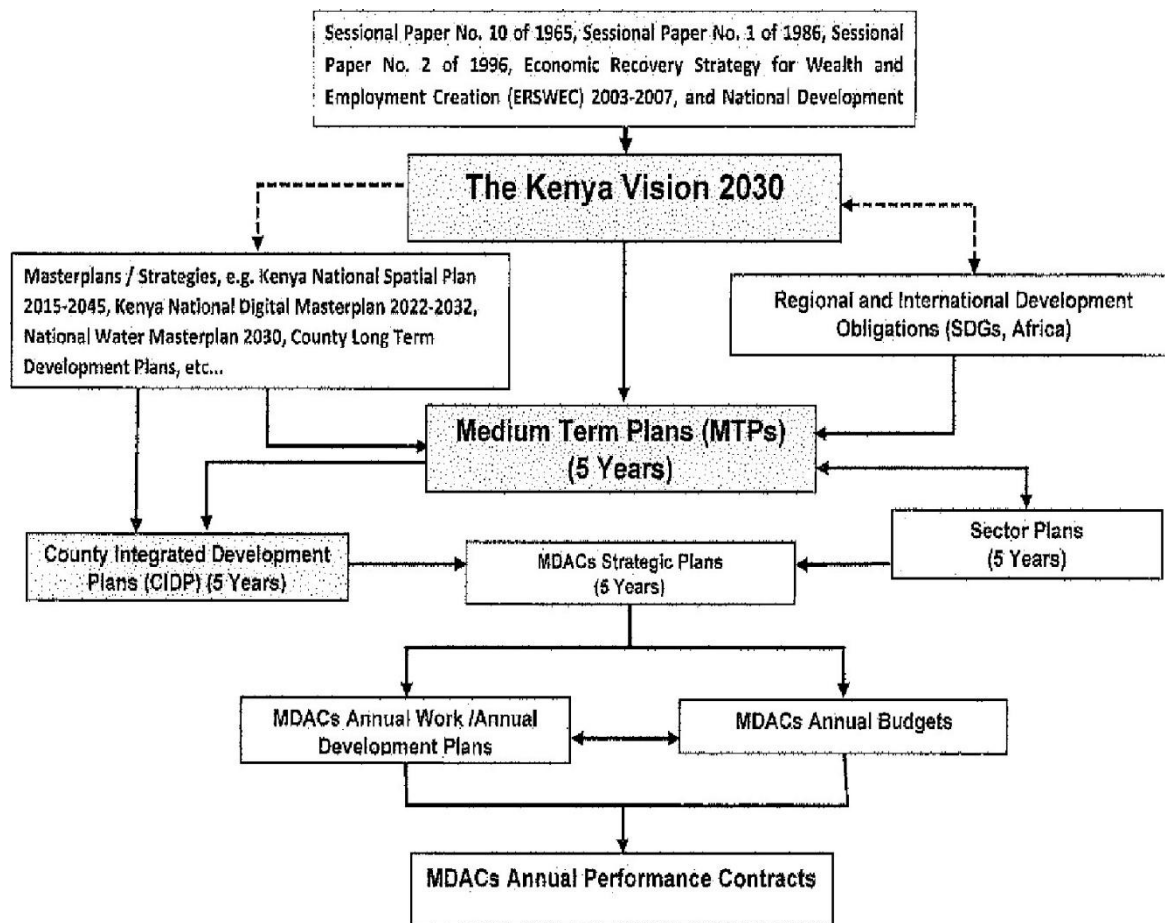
Sessional Paper No. 10 of 1965, Sessional Paper No. 1 of 1986, Sessional Paper No. 2 of 1996, Economic Recovery Strategy for Wealth and Employment Creation (ERSWEC) 2003-2007, and National Development

The Kenya Vision 2030

Masterplans / Strategies, e.g. Kenya National Spatial Plan 2015-2045, Kenya National Digital Masterplan 2022-2032, National Water Masterplan 2030, County Long Term Development Plans, etc...

Regional and International Development Obligations (SDGs, Africa)

Medium Term Plans (MTPs) (5 Years)

County Integrated Development Plans (CIDP) (5 Years)

MDACs Strategic Plans (5 Years)

Sector Plans (5 Years)

MDACs Annual Work /Annual Development Plans

MDACs Annual Budgets

MDACs Annual Performance Contracts